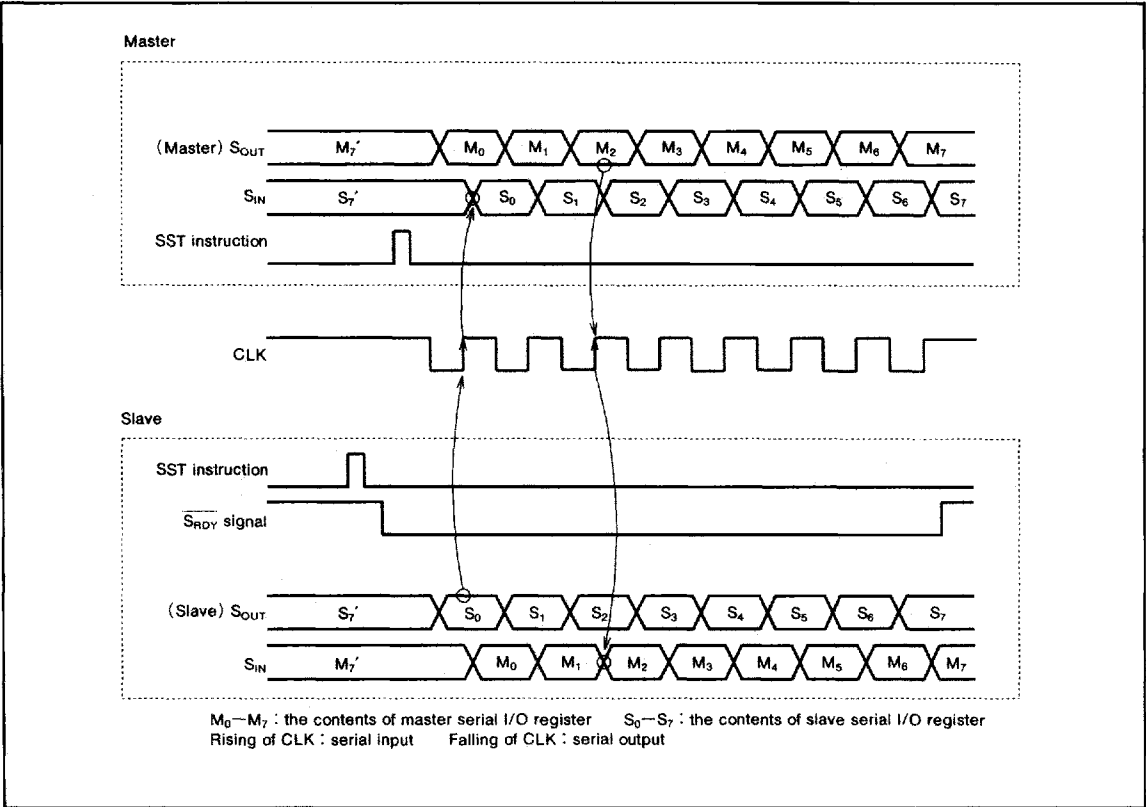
Master

(Master) $S_{OUT}$ $M_7'$ $M_0$ $M_1$ $M_2$ $M_3$ $M_4$ $M_5$ $M_6$ $M_7$

$S_{IN}$ $S_7'$ $S_0$ $S_1$ $S_2$ $S_3$ $S_4$ $S_5$ $S_6$ $S_7$

SST instruction

CLK

Slave

SST instruction

$\overline{S_{RDY}}$ signal

(Slave) $S_{OUT}$ $S_7'$ $S_0$ $S_1$ $S_2$ $S_3$ $S_4$ $S_5$ $S_6$ $S_7$

$S_{IN}$ $M_7'$ $M_0$ $M_1$ $M_2$ $M_3$ $M_4$ $M_5$ $M_6$ $M_7$

$M_0$—$M_7$ : the contents of master serial I/O register $S_0$—$S_7$ : the contents of slave serial I/O register
Rising of CLK : serial input Falling of CLK : serial output